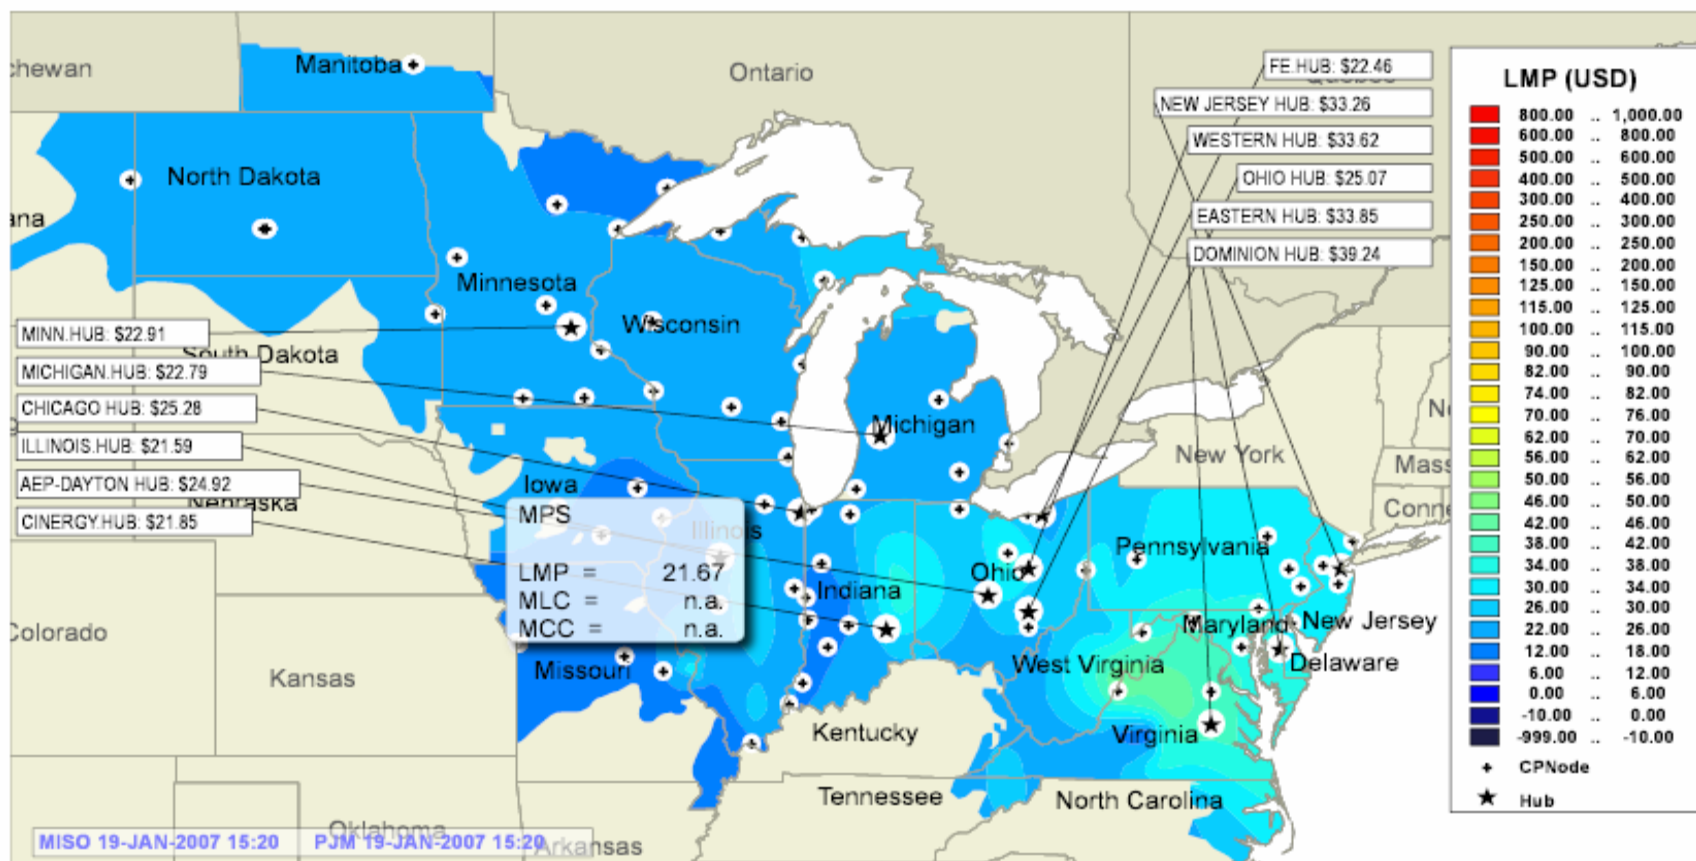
chewan
Manitoba
Ontario
North Dakota
ana
Minnesota
Wisconsin
South Dakota
Michigan
Iowa
Nebraska
Illinois
Indiana
Ohio
Pennsylvania
New York
Mass
Conn
N
Colorado
Kansas
Missouri
Kentucky
West Virginia
Virginia
Maryland
New Jersey
Delaware
Tennessee
North Carolina
Oklahoma
Arkansas

FE HUB: $22.46
NEW JERSEY HUB: $33.26
WESTERN HUB: $33.62
OHIO HUB: $25.07
EASTERN HUB: $33.85
DOMINION HUB: $39.24

MINN.HUB: $22.91
MICHIGAN.HUB: $22.79
CHICAGO HUB: $25.28
ILLINOIS.HUB: $21.59
AEP-DAYTON HUB: $24.92
CINERGY.HUB: $21.85

MPS
LMP = 21.67
MLC = n.a.
MCC = n.a.

LMP (USD)

| | | |
|---|---|---|
| 800.00 | .. | 1,000.00 |
| 600.00 | .. | 800.00 |
| 500.00 | .. | 600.00 |
| 400.00 | .. | 500.00 |
| 300.00 | .. | 400.00 |
| 250.00 | .. | 300.00 |
| 200.00 | .. | 250.00 |
| 150.00 | .. | 200.00 |
| 125.00 | .. | 150.00 |
| 115.00 | .. | 125.00 |
| 100.00 | .. | 115.00 |
| 90.00 | .. | 100.00 |
| 82.00 | .. | 90.00 |
| 74.00 | .. | 82.00 |
| 70.00 | .. | 76.00 |
| 62.00 | .. | 70.00 |
| 56.00 | .. | 62.00 |
| 50.00 | .. | 56.00 |
| 46.00 | .. | 50.00 |
| 42.00 | .. | 46.00 |
| 38.00 | .. | 42.00 |
| 34.00 | .. | 38.00 |
| 30.00 | .. | 34.00 |
| 26.00 | .. | 30.00 |
| 22.00 | .. | 26.00 |
| 12.00 | .. | 18.00 |
| 6.00 | .. | 12.00 |
| 0.00 | .. | 6.00 |
| -10.00 | .. | 0.00 |
| -999.00 | .. | -10.00 |

CPNode
Hub

MISO 19-JAN-2007 15:20
PJM 19-JAN-2007 15:20